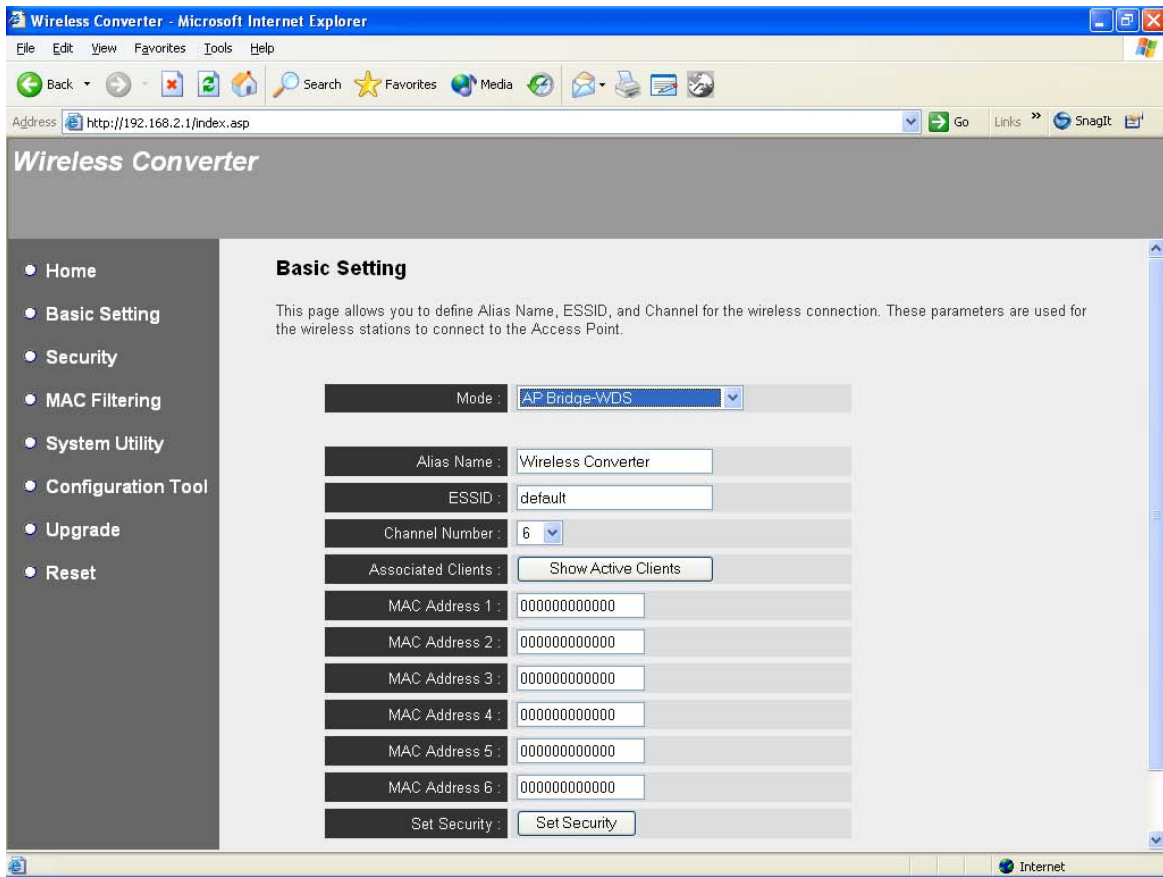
Wireless Converter - Microsoft Internet Explorer

File Edit View Favorites Tools Help

Back Search Favorites Media

Address http://192.168.2.1/index.asp Go Links » SnagIt

Wireless Converter

• Home
• Basic Setting
• Security
• MAC Filtering
• System Utility
• Configuration Tool
• Upgrade
• Reset

Basic Setting

This page allows you to define Alias Name, ESSID, and Channel for the wireless connection. These parameters are used for the wireless stations to connect to the Access Point.

| | |
|---|---|
| Mode : | AP Bridge-WDS |
| Alias Name : | Wireless Converter |
| ESSID : | default |
| Channel Number : | 6 |
| Associated Clients : | Show Active Clients |
| MAC Address 1 : | 000000000000 |
| MAC Address 2 : | 000000000000 |
| MAC Address 3 : | 000000000000 |
| MAC Address 4 : | 000000000000 |
| MAC Address 5 : | 000000000000 |
| MAC Address 6 : | 000000000000 |
| Set Security : | Set Security |

Internet